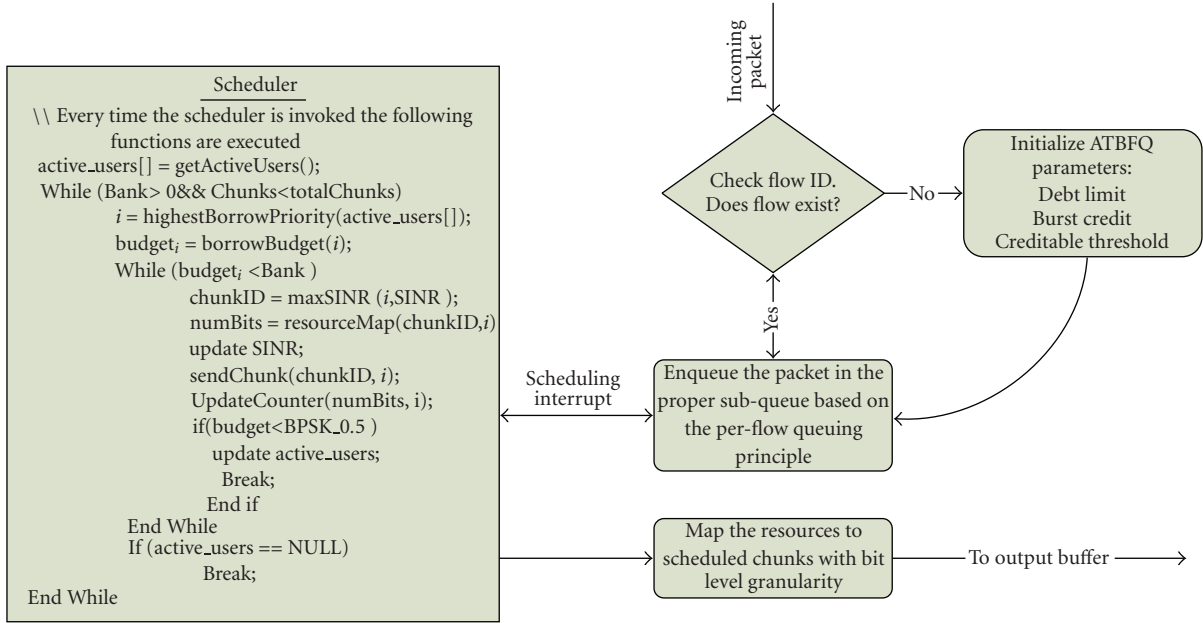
Scheduler

\\ Every time the scheduler is invoked the following functions are executed
active_users[] = getActiveUsers();
While (Bank> 0&& Chunks<totalChunks)
$i$ = highestBorrowPriority(active_users[]);
budget$_i$ = borrowBudget($i$);
While (budget$_i$ <Bank )
chunkID = maxSINR ($i$,SINR );
numBits = resourceMap(chunkID,$i$)
update SINR;
sendChunk(chunkID, $i$);
UpdateCounter(numBits, i);
if(budget<BPSK_0.5 )
update active_users;
Break;
End if
End While
If (active_users == NULL)
Break;
End While

Incoming packet

Check flow ID. Does flow exist?

No

Initialize ATBFQ parameters:
Debt limit
Burst credit
Creditable threshold

Yes

Scheduling interrupt

Enqueue the packet in the proper sub-queue based on the per-flow queuing principle

Map the resources to scheduled chunks with bit level granularity

To output buffer